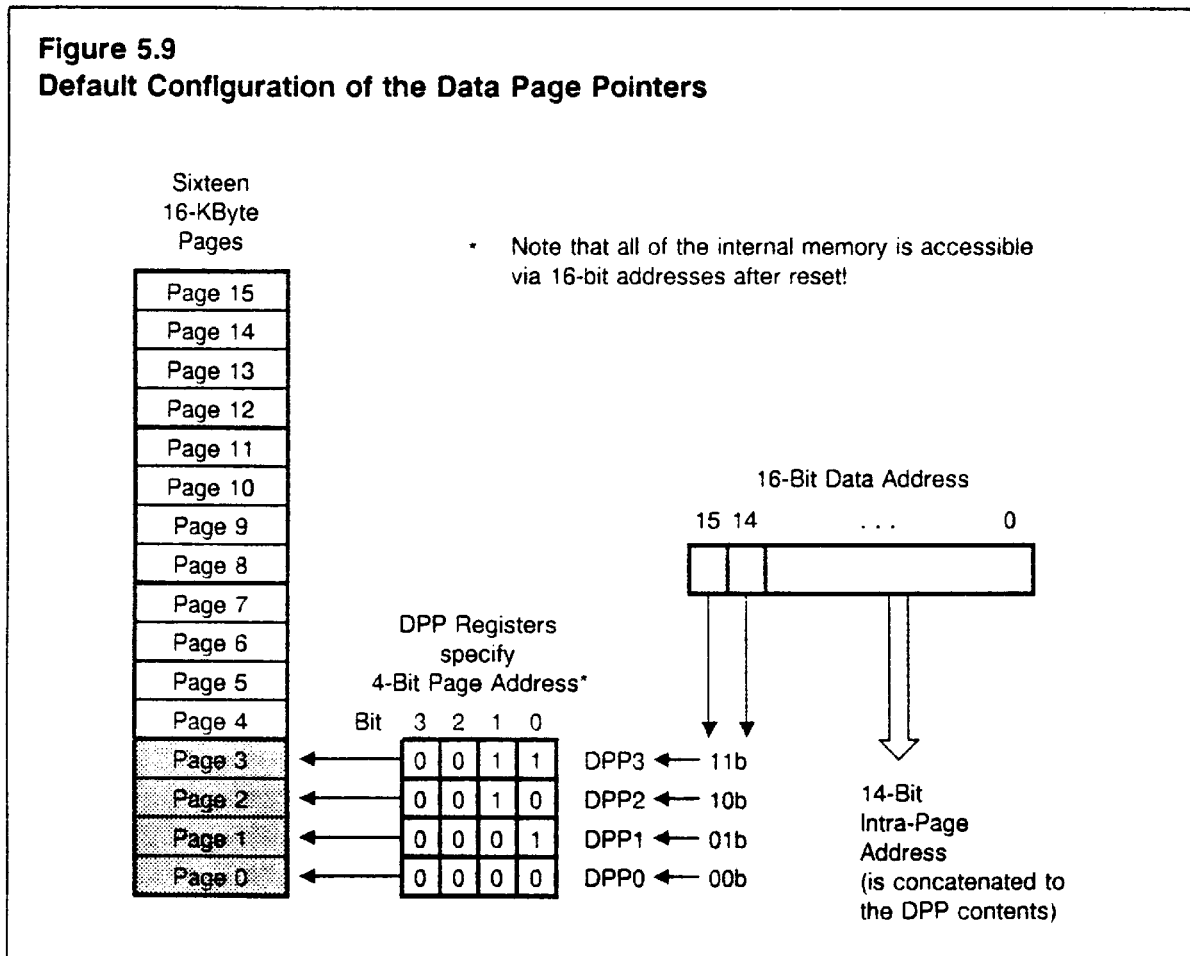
**Figure 5.9**
**Default Configuration of the Data Page Pointers**

Sixteen 16-KByte Pages

* Note that all of the internal memory is accessible via 16-bit addresses after reset!

Page 15
Page 14
Page 13
Page 12
Page 11
Page 10
Page 9
Page 8
Page 7
Page 6
Page 5
Page 4
Page 3
Page 2
Page 1
Page 0

16-Bit Data Address

15 14 . . . 0

DPP Registers specify 4-Bit Page Address*

| Bit | 3 | 2 | 1 | 0 |
|---|---|---|---|---|
| | 0 | 0 | 1 | 1 |
| | 0 | 0 | 1 | 0 |
| | 0 | 0 | 0 | 1 |
| | 0 | 0 | 0 | 0 |

DPP3 ← 11b
DPP2 ← 10b
DPP1 ← 01b
DPP0 ← 00b

14-Bit Intra-Page Address (is concatenated to the DPP contents)